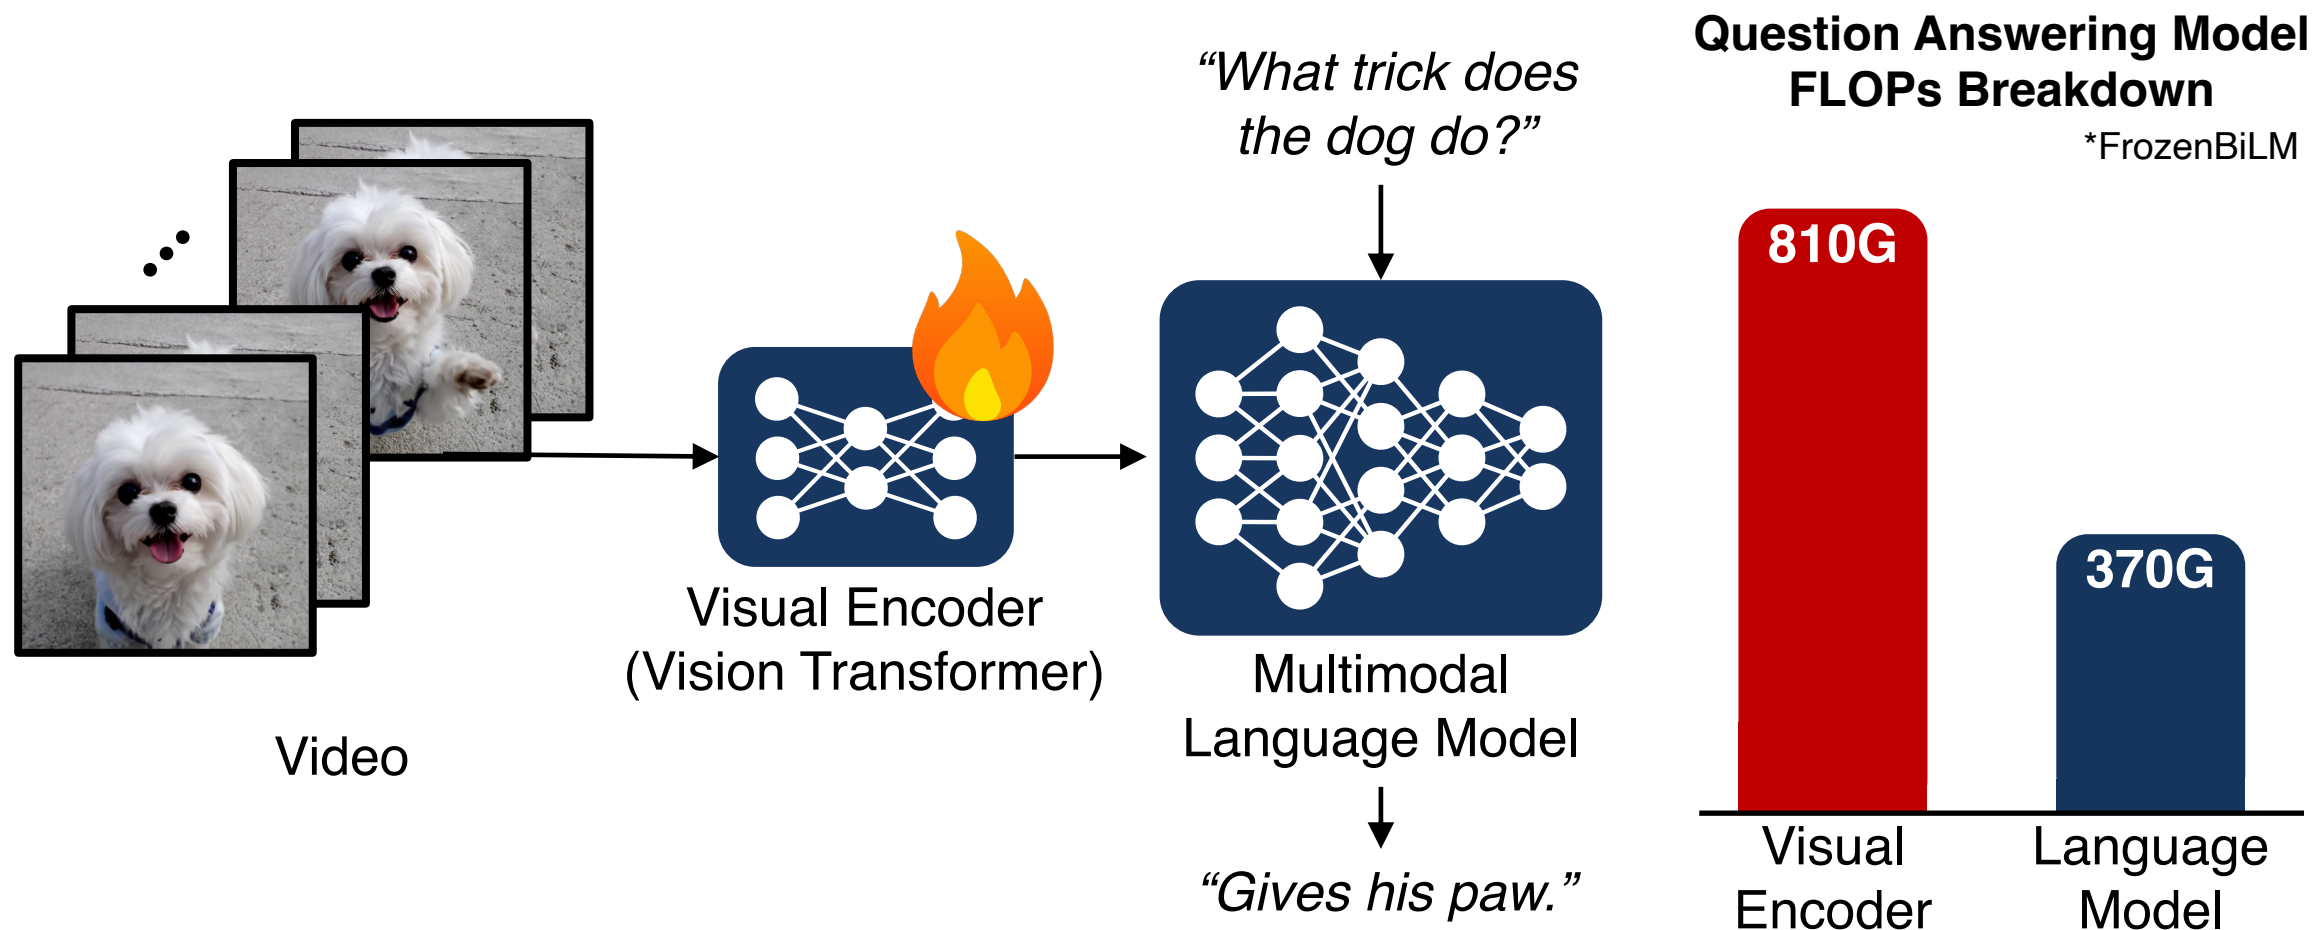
Video

Visual Encoder
(Vision Transformer)

“What trick does the dog do?”

Multimodal Language Model

“Gives his paw.”

Question Answering Model FLOPs Breakdown

*FrozenBiLM

810G

370G

Visual Encoder

Language Model